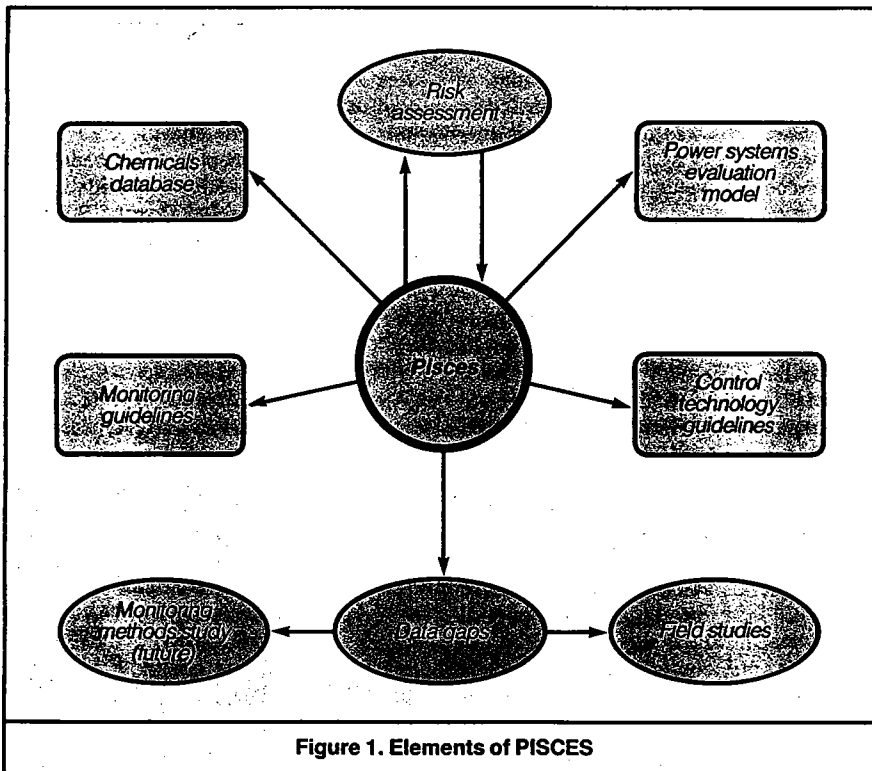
Risk assessment

Chemicals database

Power systems evaluation model

Pisces

Monitoring guidelines

Control technology guidelines

Monitoring methods study (future)

Data gaps

Field studies

Figure 1. Elements of PISCES